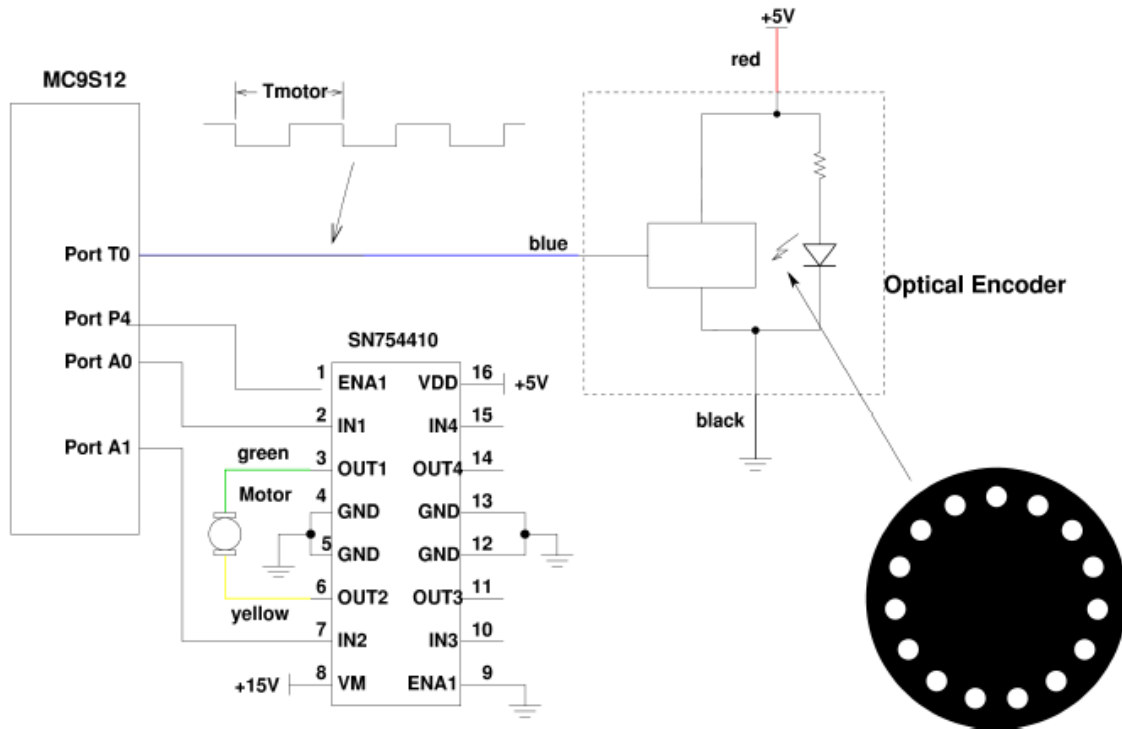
MC9S12

Tmotor

+5V

red

Port T0

blue

Optical Encoder

Port P4

Port A0

Port A1

SN754410

1 ENA1
2 IN1
3 OUT1
4 GND
5 GND
6 OUT2
7 IN2
8 VM

VDD 16
IN4 15
OUT4 14
GND 13
GND 12
OUT3 11
IN3 10
ENA1 9

+5V

green

Motor

yellow

+15V

black